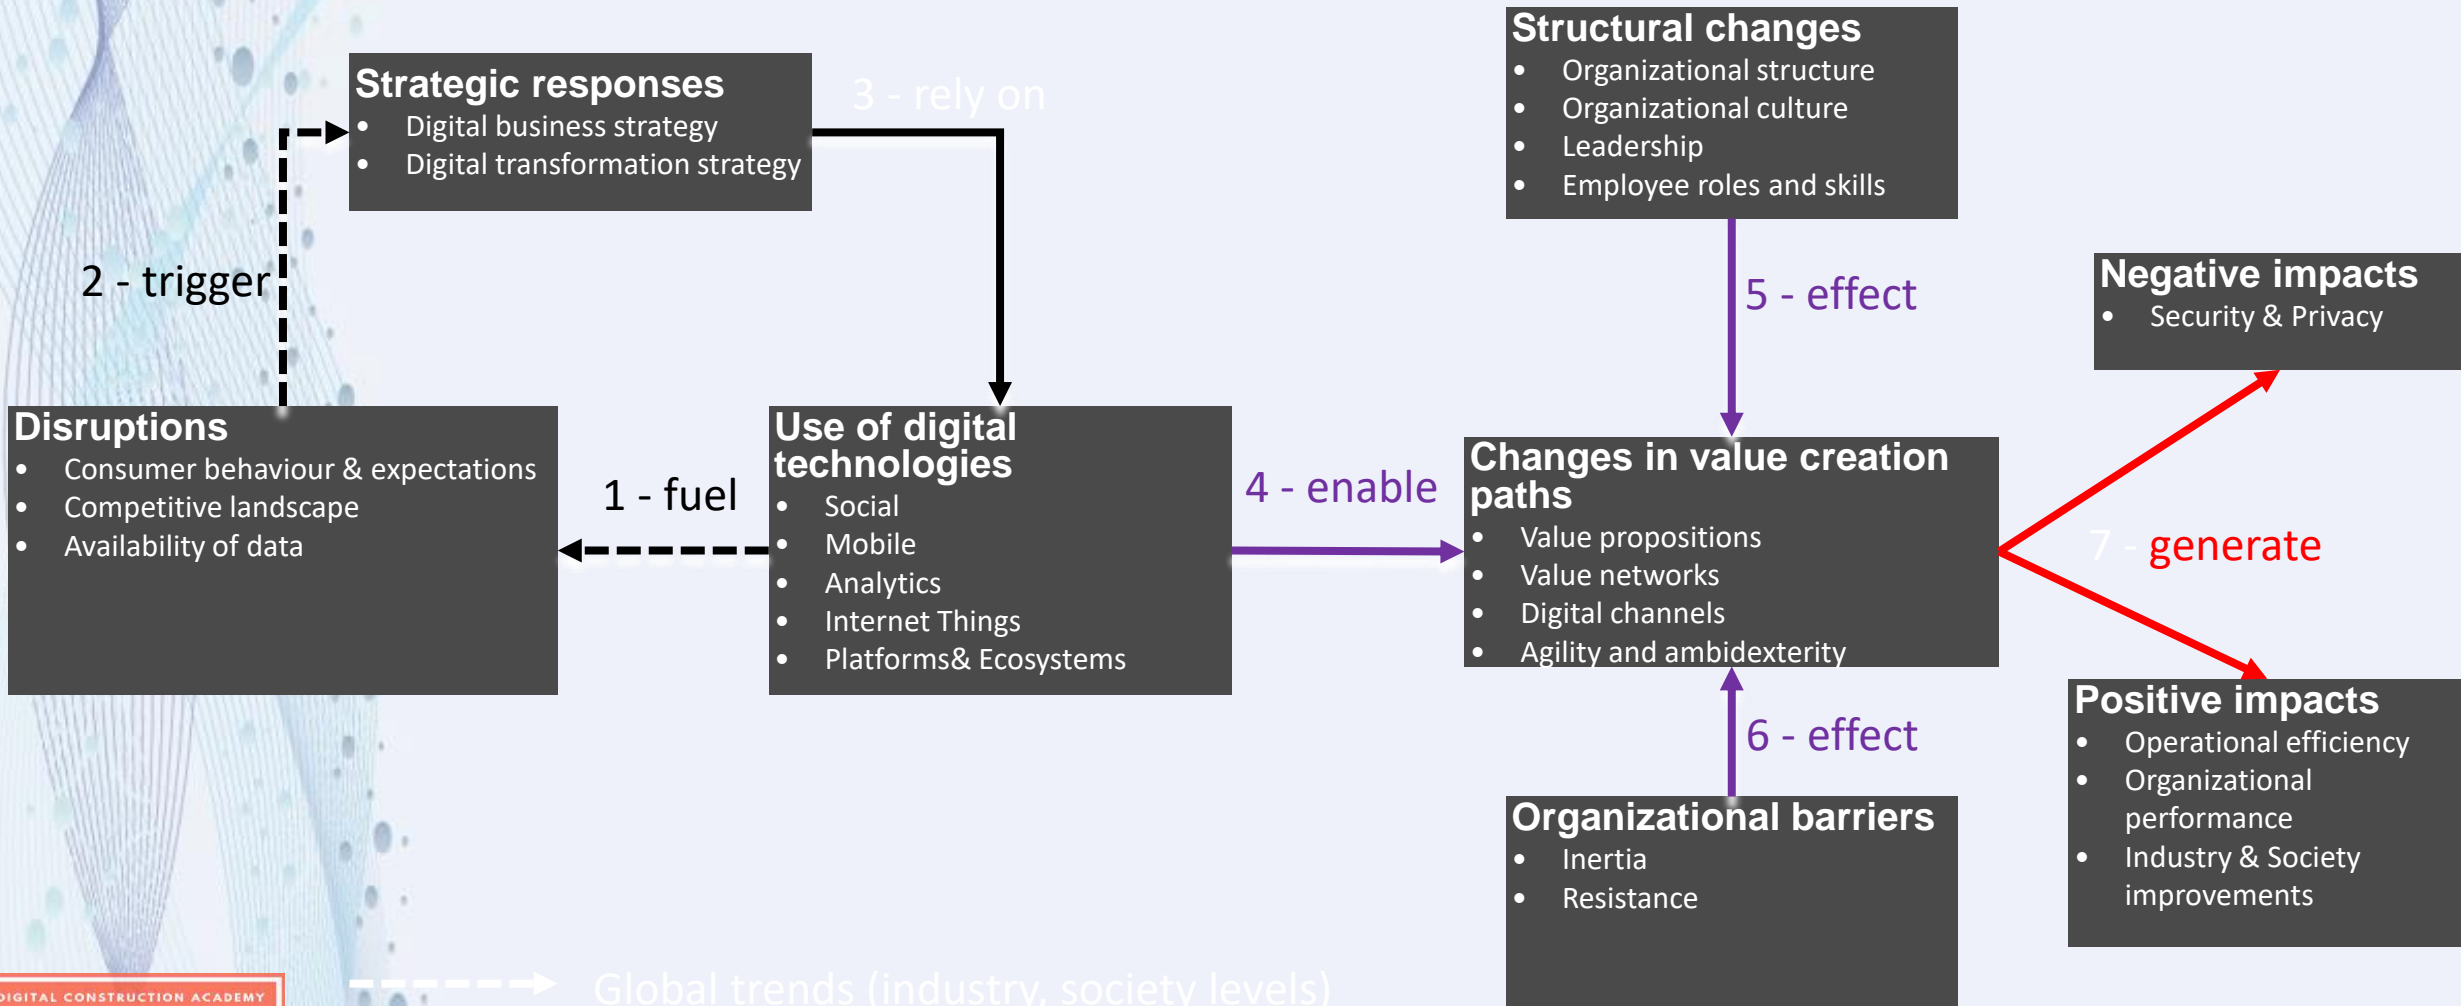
Strategic responses
- Digital business strategy
- Digital transformation strategy

3 - rely on

Structural changes
- Organizational structure
- Organizational culture
- Leadership
- Employee roles and skills

2 - trigger

5 - effect

Negative impacts
- Security & Privacy

Disruptions
- Consumer behaviour & expectations
- Competitive landscape
- Availability of data

1 - fuel

Use of digital technologies
- Social
- Mobile
- Analytics
- Internet Things
- Platforms& Ecosystems

4 - enable

Changes in value creation paths
- Value propositions
- Value networks
- Digital channels
- Agility and ambidexterity

7 - generate

6 - effect

Organizational barriers
- Inertia
- Resistance

Positive impacts
- Operational efficiency
- Organizational performance
- Industry & Society improvements

IGITAL CONSTRUCTION ACADEMY

Global trends (industry, society levels)